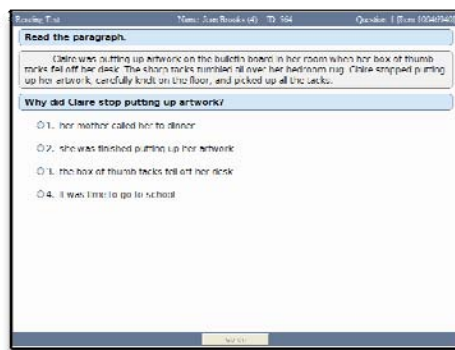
Reading Test Name: Jon Brooks (4) ID: 364 Question 1 [Item 00469340]

Read the paragraph.

Claire was putting up artwork on the bulletin board in her room when her box of thumb tacks fell off her desk. The sharp tacks tumbled all over her bedroom rug. Claire stopped putting up her artwork, carefully knelt on the floor, and picked up all the tacks.

Why did Claire stop putting up artwork?

1. her mother called her to dinner

2. she was finished putting up her artwork

3. the box of thumb tacks fell off her desk

4. it was time to go to school

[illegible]